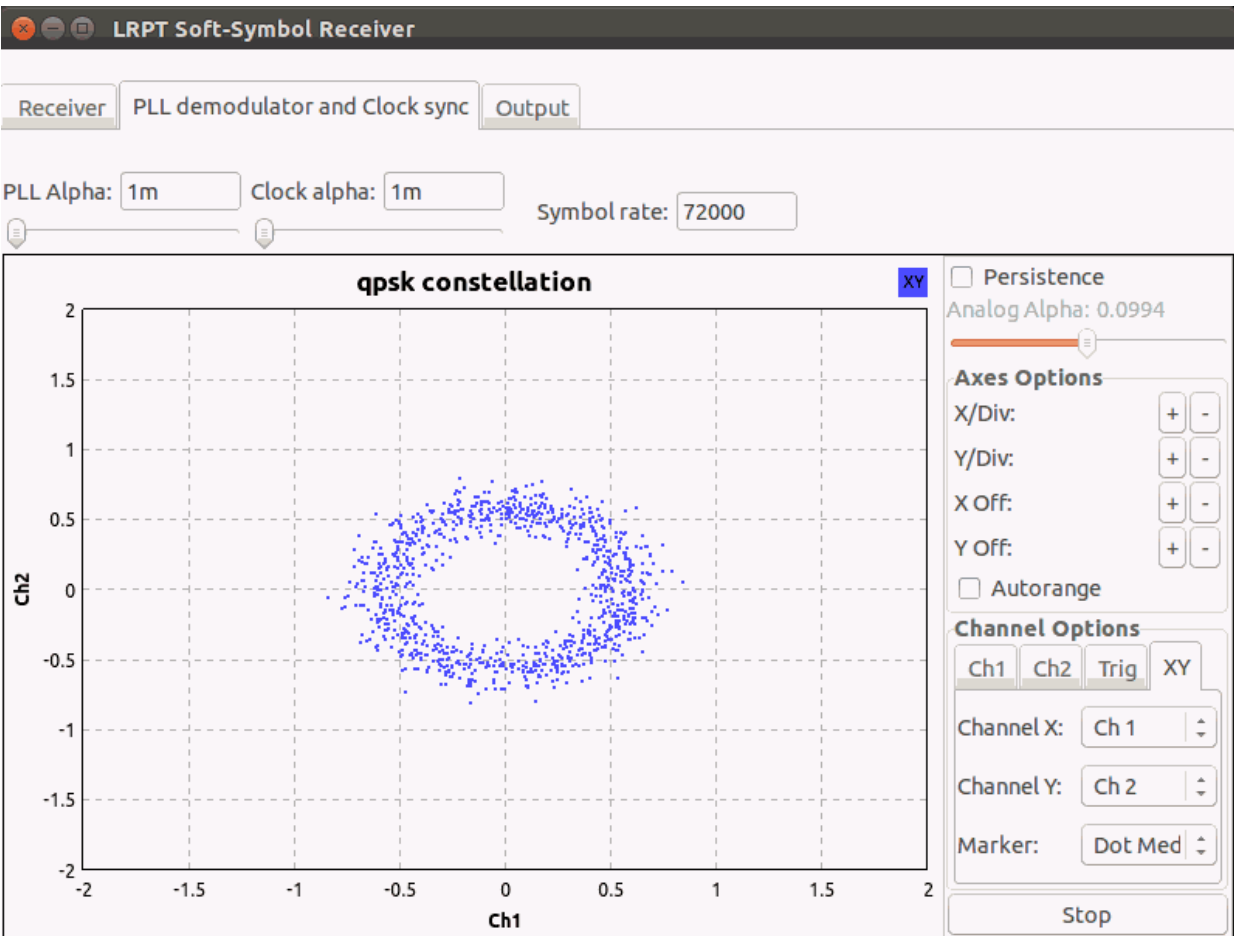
LRPT Soft-Symbol Receiver

Receiver | PLL demodulator and Clock sync | Output

PLL Alpha: 1m
Clock alpha: 1m
Symbol rate: 72000

qpsk constellation

XY

2
1.5
1
0.5
0
-0.5
-1
-1.5
-2

Ch2

-2 -1.5 -1 -0.5 0 0.5 1 1.5 2

Ch1

Persistence
Analog Alpha: 0.0994

Axes Options
X/Div: + -
Y/Div: + -
X Off: + -
Y Off: + -
Autorange

Channel Options
Ch1 | Ch2 | Trig | XY
Channel X: Ch 1
Channel Y: Ch 2
Marker: Dot Med

Stop